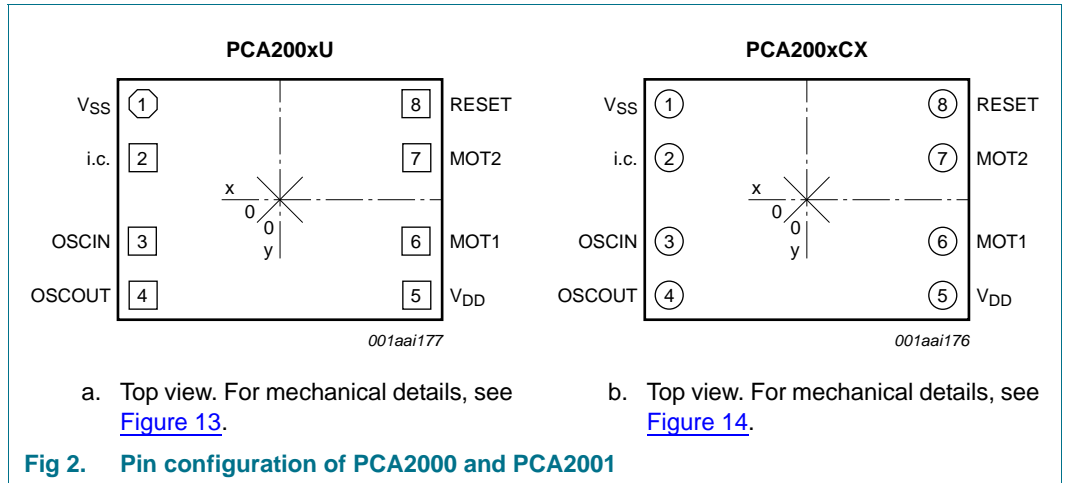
PCA200xU

$V_{SS}$ 1
i.c. 2
OSCIN 3
OSCOUT 4
8 RESET
7 MOT2
6 MOT1
5 $V_{DD}$
x
0
0
y

001aai177

a. Top view. For mechanical details, see Figure 13.

PCA200xCX

$V_{SS}$ 1
i.c. 2
OSCIN 3
OSCOUT 4
8 RESET
7 MOT2
6 MOT1
5 $V_{DD}$
x
0
0
y

001aai176

b. Top view. For mechanical details, see Figure 14.

Fig 2. Pin configuration of PCA2000 and PCA2001